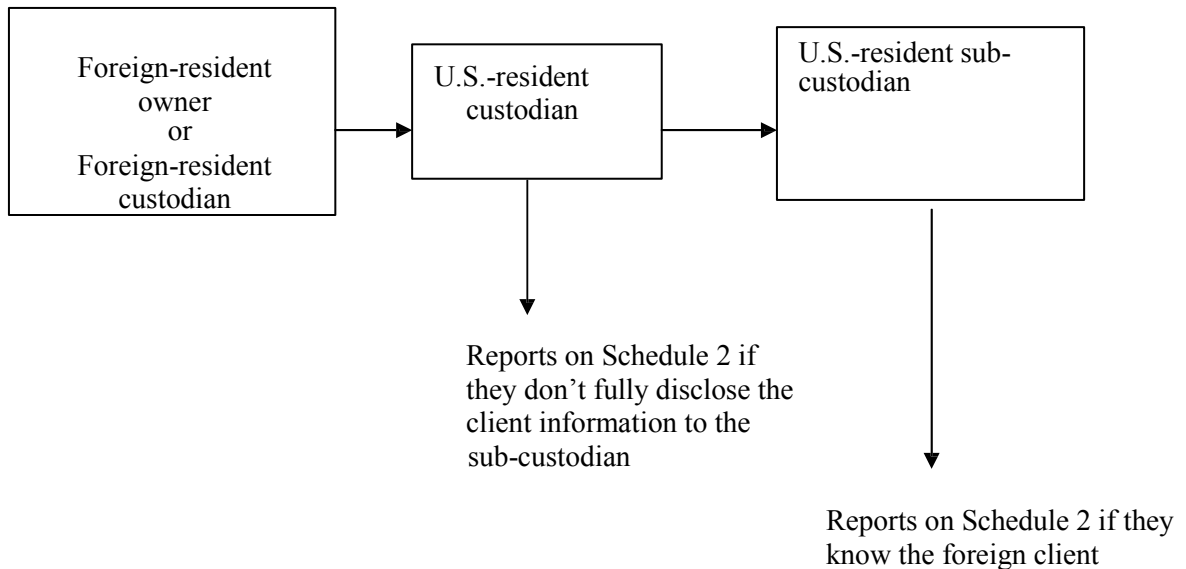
Foreign-resident owner or Foreign-resident custodian

U.S.-resident custodian

U.S.-resident sub-custodian

Reports on Schedule 2 if they don’t fully disclose the client information to the sub-custodian

Reports on Schedule 2 if they know the foreign client